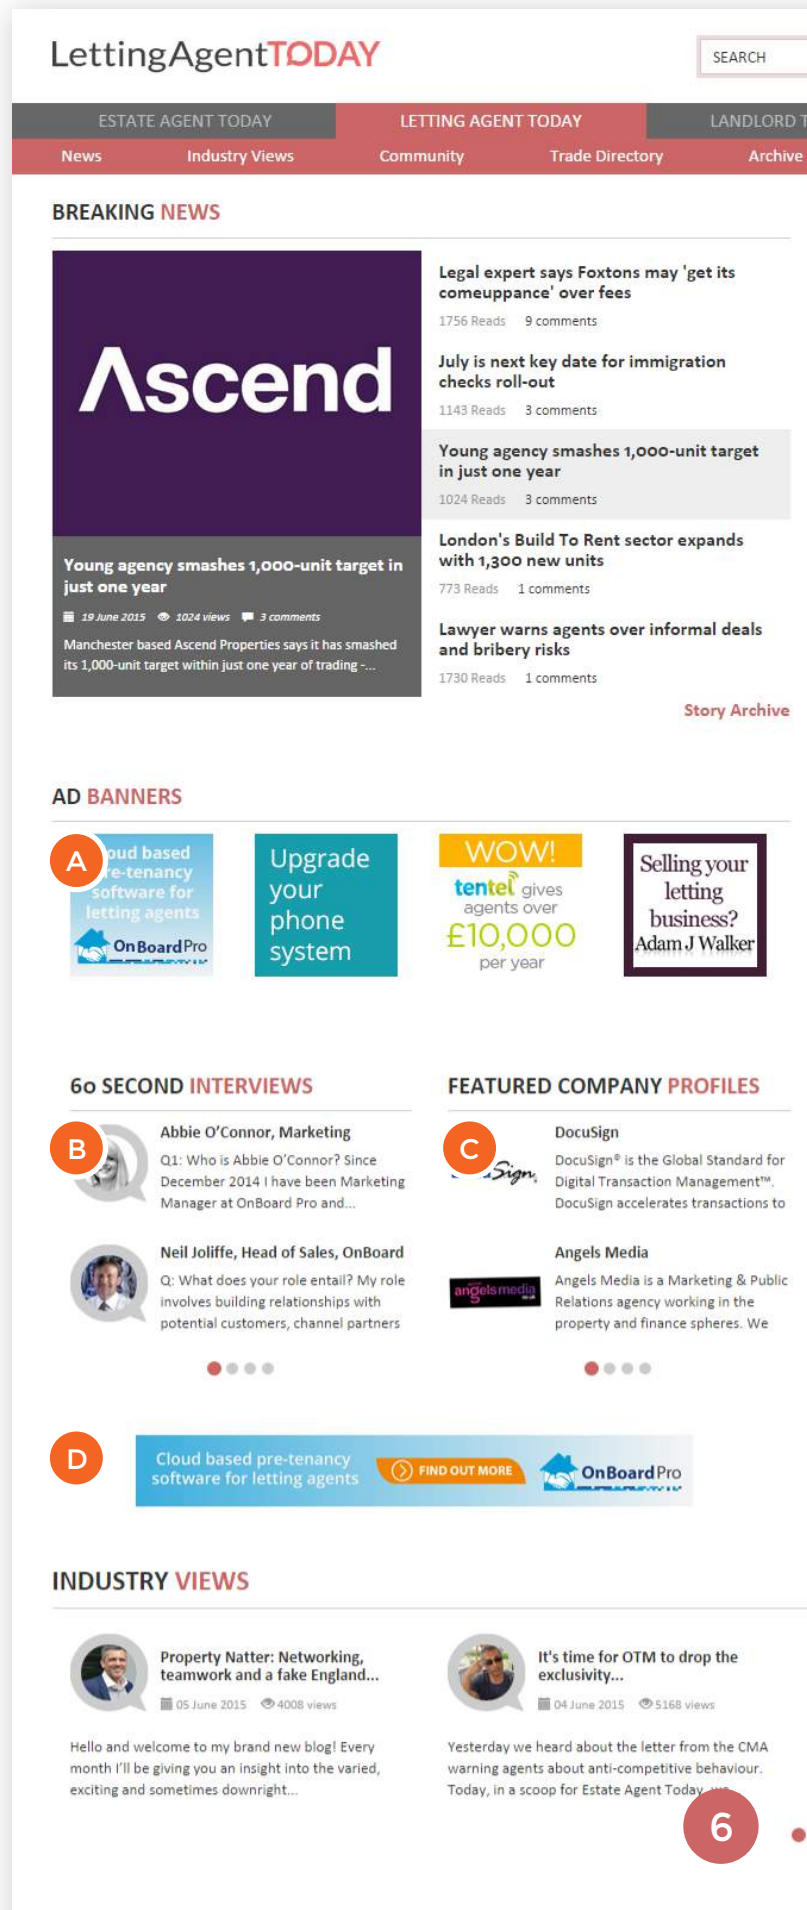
LettingAgentTODAY

SEARCH

ESTATE AGENT TODAY | LETTING AGENT TODAY | LANDLORD T

News | Industry Views | Community | Trade Directory | Archive

BREAKING NEWS

Ascend

Young agency smashes 1,000-unit target in just one year

19 June 2015 1024 views 3 comments

Manchester based Ascend Properties says it has smashed its 1,000-unit target within just one year of trading -...

Legal expert says Foxtons may 'get its comeuppance' over fees

1756 Reads 9 comments

July is next key date for immigration checks roll-out

1143 Reads 3 comments

Young agency smashes 1,000-unit target in just one year

1024 Reads 3 comments

London's Build To Rent sector expands with 1,300 new units

773 Reads 1 comments

Lawyer warns agents over informal deals and bribery risks

1730 Reads 1 comments

Story Archive

AD BANNERS

A

oud based re-tenancy software for letting agents OnBoardPro

Upgrade your phone system

WOW! tentel gives agents over £10,000 per year

Selling your letting business? Adam J Walker

60 SECOND INTERVIEWS

B

Abbie O'Connor, Marketing

Q1: Who is Abbie O'Connor? Since December 2014 I have been Marketing Manager at OnBoard Pro and...

Neil Joliffe, Head of Sales, OnBoard

Q: What does your role entail? My role involves building relationships with potential customers, channel partners

FEATURED COMPANY PROFILES

C

Sign.

DocuSign

DocuSign® is the Global Standard for Digital Transaction Management™. DocuSign accelerates transactions to

angelsmedia

Angels Media

Angels Media is a Marketing & Public Relations agency working in the property and finance spheres. We

D

Cloud based pre-tenancy software for letting agents FIND OUT MORE OnBoardPro

INDUSTRY VIEWS

Property Natter: Networking, teamwork and a fake England...

05 June 2015 4008 views

Hello and welcome to my brand new blog! Every month I'll be giving you an insight into the varied, exciting and sometimes downright...

It's time for OTM to drop the exclusivity...

04 June 2015 5168 views

Yesterday we heard about the letter from the CMA warning agents about anti-competitive behaviour. Today, in a scoop for Estate Agent Today, we

6